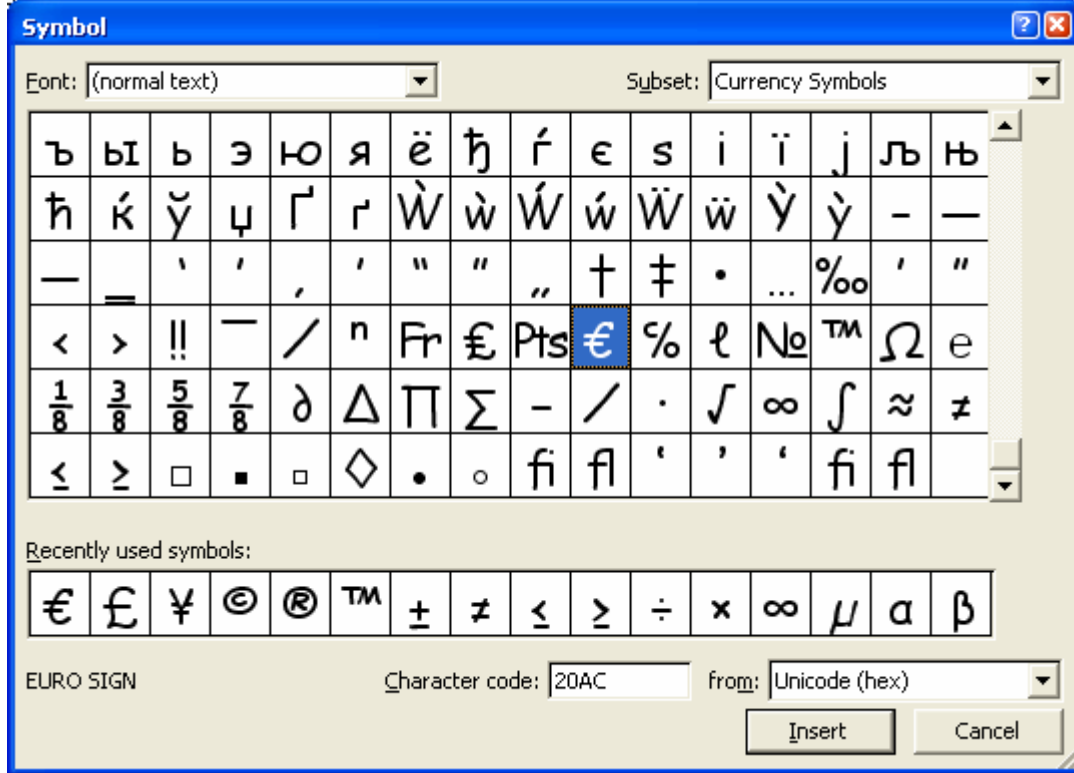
Symbol

Font: (normal text)

Subset: Currency Symbols

| ъ | ы | ь | э | ю | я | ё | ђ | ѓ | є | ѕ | і | ї | ј | љ | њ |
|---|---|---|---|---|---|---|---|---|---|---|---|---|---|---|---|
| ћ | ќ | ў | џ | Ґ | ґ | Ẁ | ẁ | Ẃ | ẃ | Ẅ | ẅ | Ỳ | ỳ | – | — |
| — | ‗ | ‘ | ’ | ‚ | ‛ | “ | ” | „ | † | ‡ | • | … | ‰ | ′ | ″ |
| ‹ | › | ‼ | ‾ | ⁄ | ⁿ | ₣ | ₤ | ₧ | € | ℅ | ℓ | № | ™ | Ω | ℮ |
| ⅛ | ⅜ | ⅝ | ⅞ | ∂ | ∆ | ∏ | ∑ | − | ∕ | ∙ | √ | ∞ | ∫ | ≈ | ≠ |
| ≤ | ≥ | □ | ▪ | ▫ | ◊ | • | ◦ | ﬁ | ﬂ | ‘ | ’ | ‘ | ﬁ | ﬂ | |

Recently used symbols:

| € | £ | ¥ | © | ® | ™ | ± | ≠ | ≤ | ≥ | ÷ | × | ∞ | µ | α | β |
|---|---|---|---|---|---|---|---|---|---|---|---|---|---|---|---|

EURO SIGN

Character code: 20AC

from: Unicode (hex)

Insert

Cancel